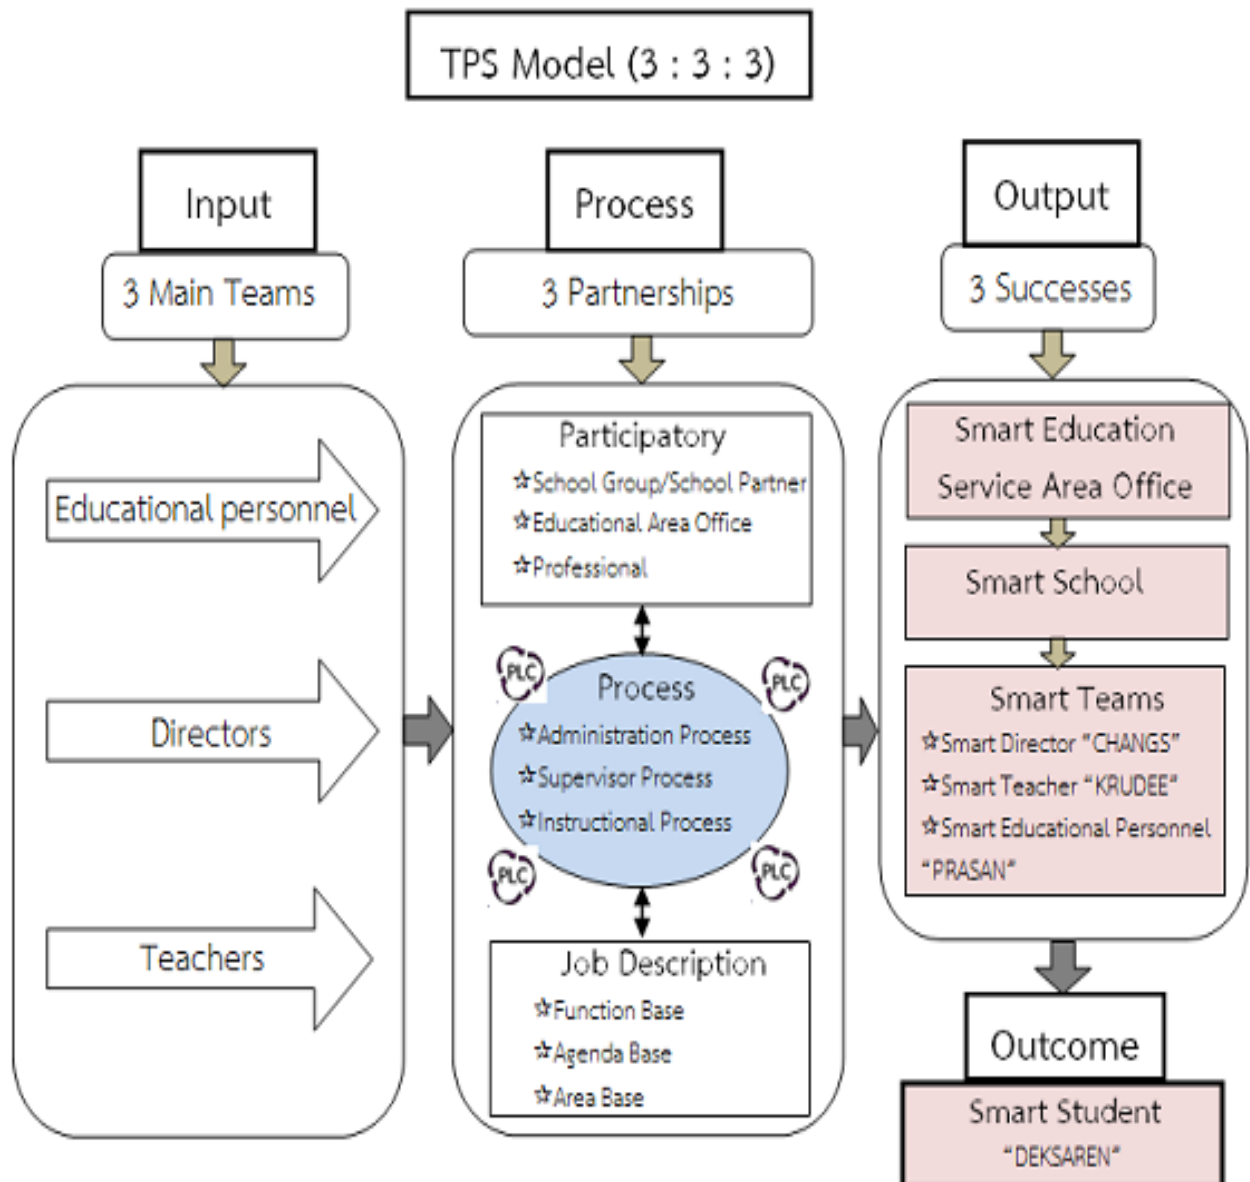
TPS Model (3 : 3 : 3)

Input

3 Main Teams

Educational personnel

Directors

Teachers

Process

3 Partnerships

Participatory
☆School Group/School Partner
☆Educational Area Office
☆Professional

PLC

PLC

Process
☆Administration Process
☆Supervisor Process
☆Instructional Process

PLC

PLC

Job Description
☆Function Base
☆Agenda Base
☆Area Base

Output

3 Successes

Smart Education Service Area Office

Smart School

Smart Teams
☆Smart Director "CHANGS"
☆Smart Teacher "KRUDEE"
☆Smart Educational Personnel "PRASAN"

Outcome

Smart Student
"DEKSAREN"